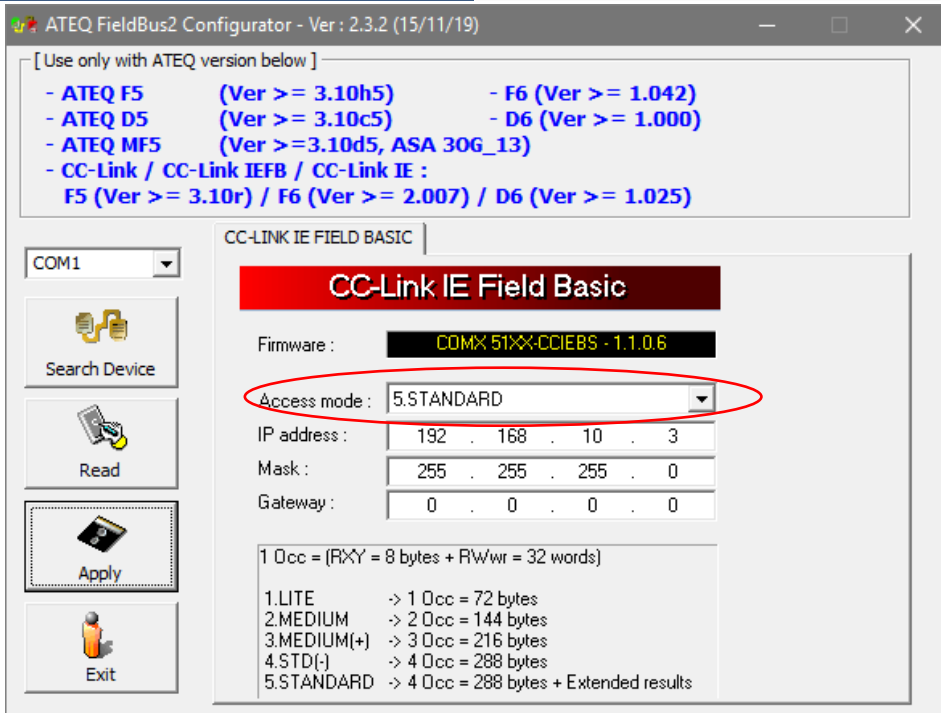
ATEQ FieldBus2 Configurator - Ver : 2.3.2 (15/11/19)

[ Use only with ATEQ version below ]
- ATEQ F5 (Ver >= 3.10h5) - F6 (Ver >= 1.042)
- ATEQ D5 (Ver >= 3.10c5) - D6 (Ver >= 1.000)
- ATEQ MF5 (Ver >=3.10d5, ASA 30G_13)
- CC-Link / CC-Link IEFB / CC-Link IE :
F5 (Ver >= 3.10r) / F6 (Ver >= 2.007) / D6 (Ver >= 1.025)

COM1

Search Device

Read

Apply

Exit

CC-LINK IE FIELD BASIC

CC-Link IE Field Basic

Firmware : COMX 51XX-CCIEBS - 1.1.0.6

Access mode : 5.STANDARD

IP address : 192 . 168 . 10 . 3

Mask : 255 . 255 . 255 . 0

Gateway : 0 . 0 . 0 . 0

1 Occ = (RXY = 8 bytes + RWwr = 32 words)

1.LITE -> 1 Occ = 72 bytes
2.MEDIUM -> 2 Occ = 144 bytes
3.MEDIUM(+) -> 3 Occ = 216 bytes
4.STD(-) -> 4 Occ = 288 bytes
5.STANDARD -> 4 Occ = 288 bytes + Extended results